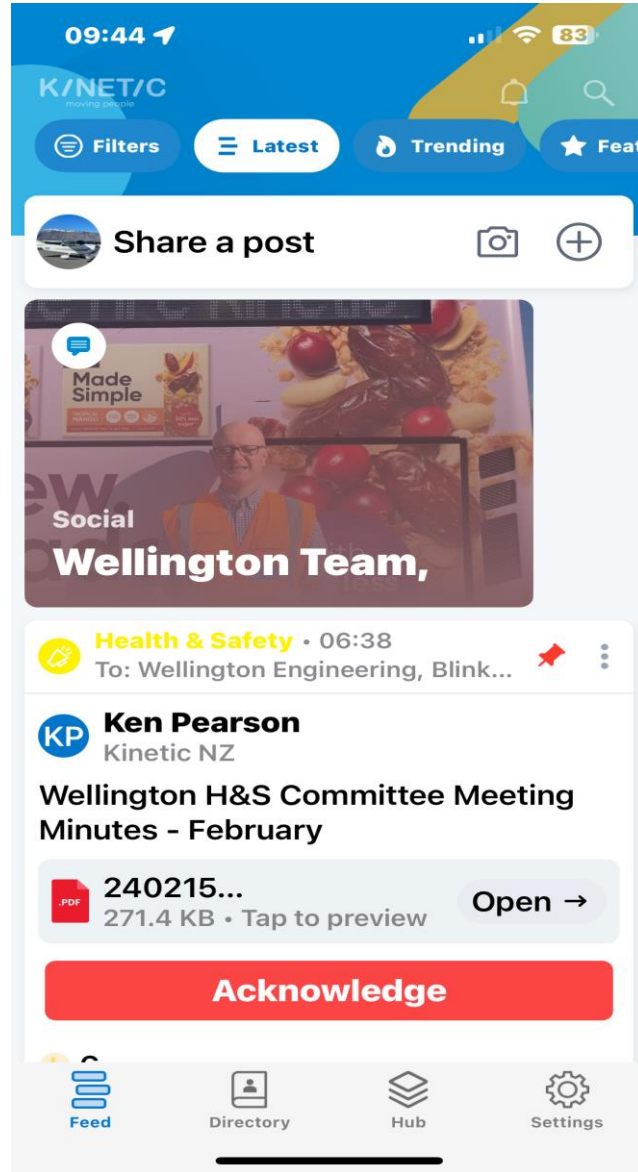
09:44

83

KINETIC
moving people

Filters

Latest

Trending

Feat

Share a post

Made Simple

Social
Wellington Team,

Health & Safety • 06:38
To: Wellington Engineering, Blink...

KP
Ken Pearson
Kinetic NZ

Wellington H&S Committee Meeting Minutes - February

.PDF
240215...
271.4 KB • Tap to preview

Open →

Acknowledge

Feed

Directory

Hub

Settings